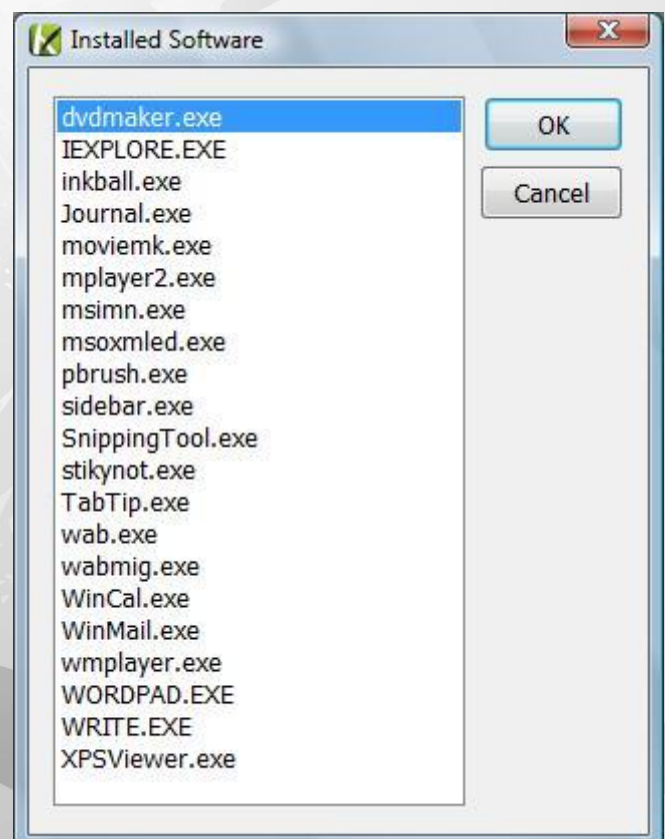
Installed Software

dvdmaker.exe
IEXPLORE.EXE
inkball.exe
Journal.exe
moviemk.exe
mplayer2.exe
msimn.exe
msoxmled.exe
pbrush.exe
sidebar.exe
SnippingTool.exe
stikynot.exe
TabTip.exe
wab.exe
wabmig.exe
WinCal.exe
WinMail.exe
wmplayer.exe
WORDPAD.EXE
WRITE.EXE
XPSViewer.exe

OK
Cancel